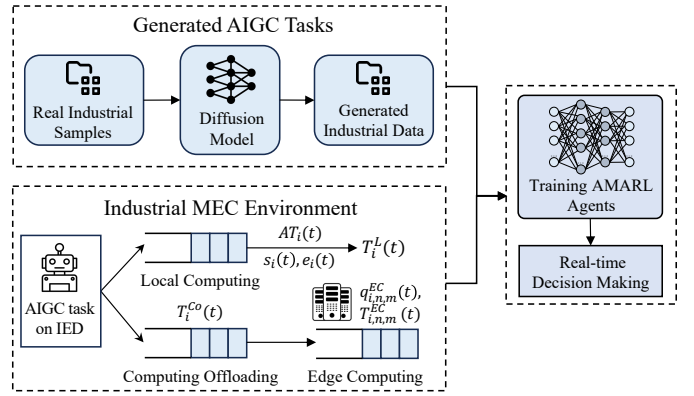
Generated AIGC Tasks

Real Industrial Samples

Diffusion Model

Generated Industrial Data

Industrial MEC Environment

AIGC task on IED

$AT_i(t)$

$s_i(t), e_i(t)$

$T_i^L(t)$

Local Computing

$T_i^{Co}(t)$

$q_{i,n,m}^{EC}(t)$,

$T_{i,n,m}^{EC}(t)$

Computing Offloading

Edge Computing

Training AMARL Agents

Real-time Decision Making